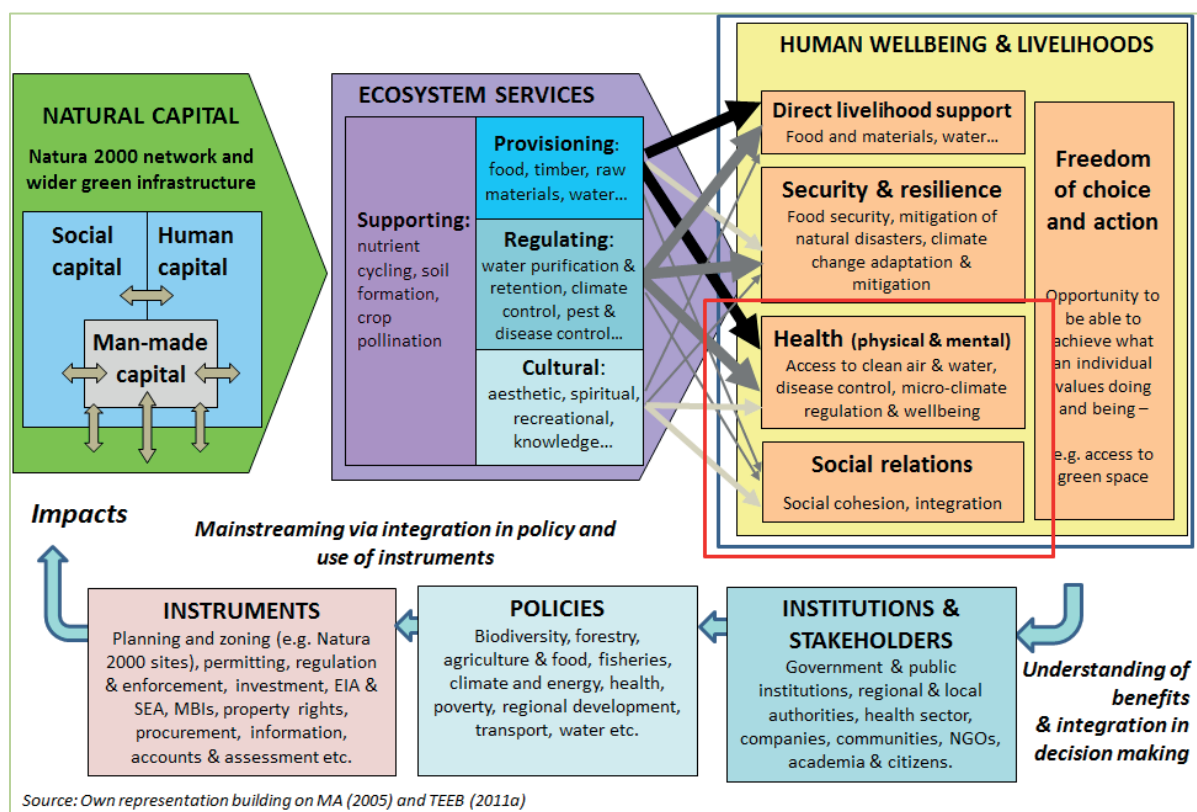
NATURAL CAPITAL

Natura 2000 network and wider green infrastructure

Social capital

Human capital

Man-made capital

ECOSYSTEM SERVICES

Supporting: nutrient cycling, soil formation, crop pollination

Provisioning: food, timber, raw materials, water…

Regulating: water purification & retention, climate control, pest & disease control…

Cultural: aesthetic, spiritual, recreational, knowledge…

HUMAN WELLBEING & LIVELIHOODS

Direct livelihood support
Food and materials, water…

Security & resilience
Food security, mitigation of natural disasters, climate change adaptation & mitigation

Health (physical & mental)
Access to clean air & water, disease control, micro-climate regulation & wellbeing

Social relations
Social cohesion, integration

Freedom of choice and action

Opportunity to be able to achieve what an individual values doing and being –

e.g. access to green space

Impacts

Mainstreaming via integration in policy and use of instruments

INSTRUMENTS
Planning and zoning (e.g. Natura 2000 sites), permitting, regulation & enforcement, investment, EIA & SEA, MBIs, property rights, procurement, information, accounts & assessment etc.

POLICIES
Biodiversity, forestry, agriculture & food, fisheries, climate and energy, health, poverty, regional development, transport, water etc.

INSTITUTIONS & STAKEHOLDERS
Government & public institutions, regional & local authorities, health sector, companies, communities, NGOs, academia & citizens.

Understanding of benefits & integration in decision making

Source: Own representation building on MA (2005) and TEEB (2011a)